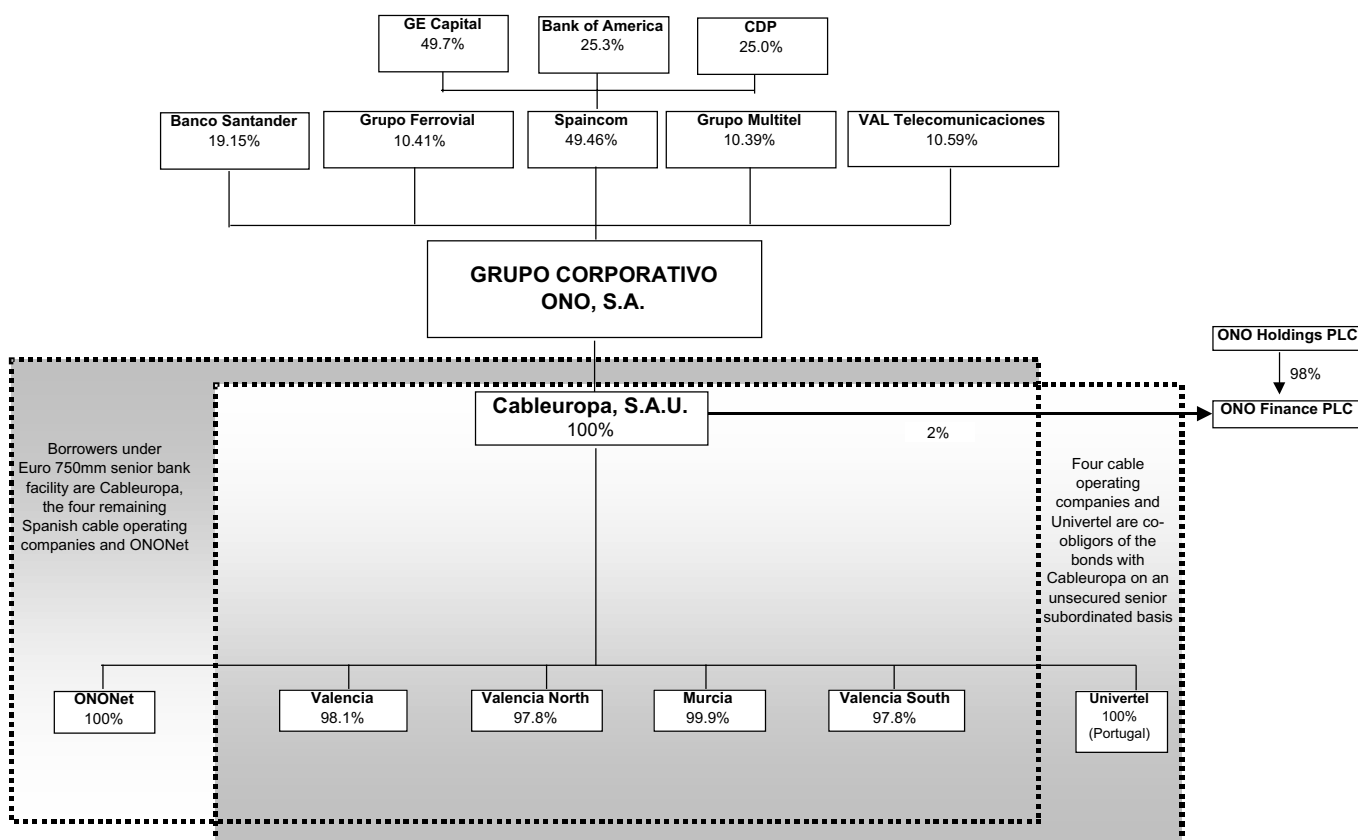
GE Capital
49.7%

Bank of America
25.3%

CDP
25.0%

Banco Santander
19.15%

Grupo Ferrovial
10.41%

Spaincom
49.46%

Grupo Multitel
10.39%

VAL Telecomunicaciones
10.59%

GRUPO CORPORATIVO ONO, S.A.

ONO Holdings PLC

98%

Cableuropa, S.A.U.
100%

2%

ONO Finance PLC

Borrowers under Euro 750mm senior bank facility are Cableuropa, the four remaining Spanish cable operating companies and ONONet

Four cable operating companies and Univertel are co-obligors of the bonds with Cableuropa on an unsecured senior subordinated basis

ONONet
100%

Valencia
98.1%

Valencia North
97.8%

Murcia
99.9%

Valencia South
97.8%

Univertel
100%
(Portugal)